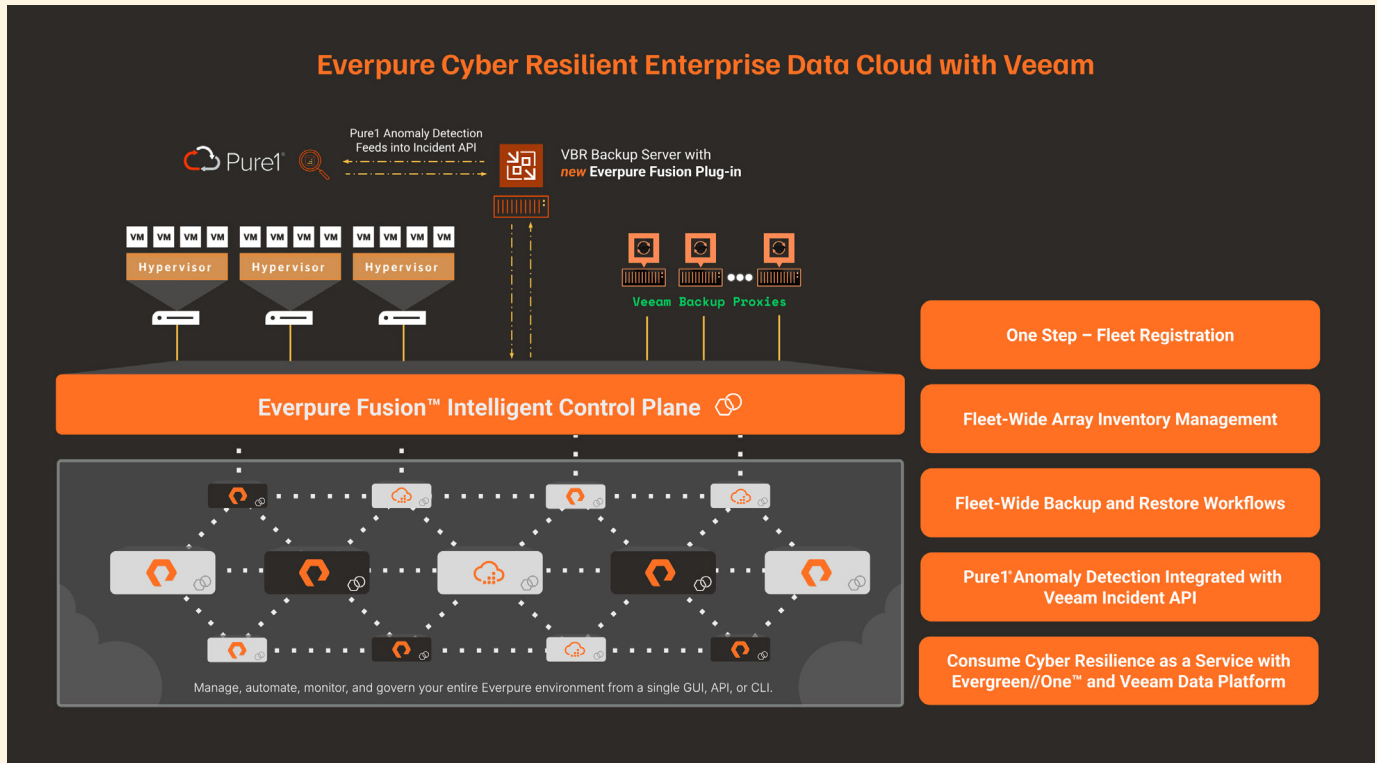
Everpure Cyber Resilient Enterprise Data Cloud with Veeam

Pure1®

Pure1 Anomaly Detection Feeds into Incident API

VBR Backup Server with *new* Everpure Fusion Plug-in

VM VM VM VM
Hypervisor

VM VM VM VM
Hypervisor

VM VM VM VM
Hypervisor

Veeam Backup Proxies

Everpure Fusion™ Intelligent Control Plane

Manage, automate, monitor, and govern your entire Everpure environment from a single GUI, API, or CLI.

One Step – Fleet Registration

Fleet-Wide Array Inventory Management

Fleet-Wide Backup and Restore Workflows

Pure1® Anomaly Detection Integrated with Veeam Incident API

Consume Cyber Resilience as a Service with Evergreen//One™ and Veeam Data Platform